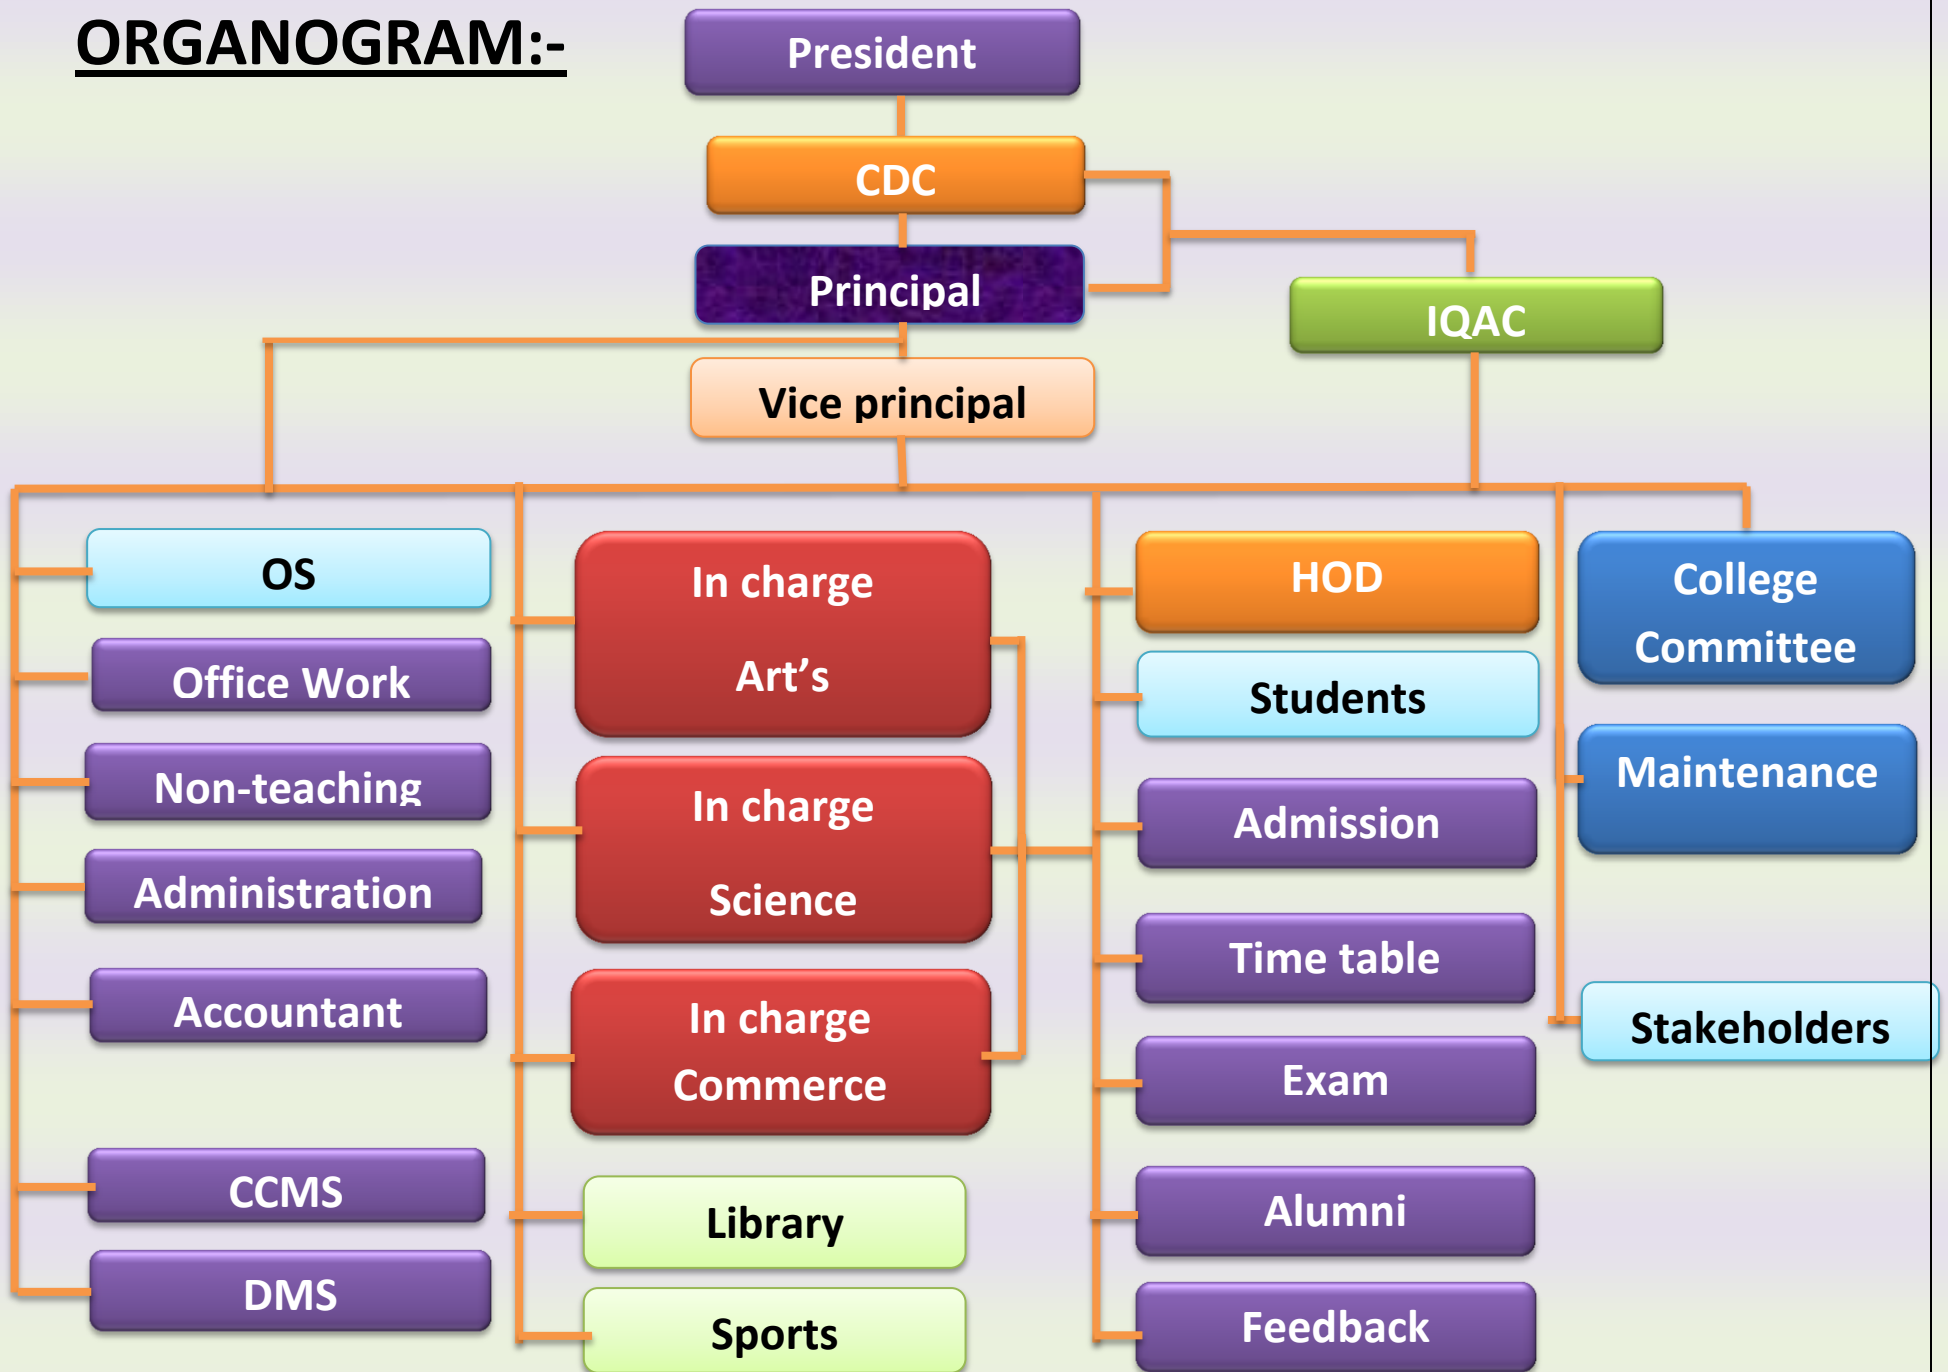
ORGANOGRAM:-

President

CDC

Principal

IQAC

Vice principal

OS

Office Work

Non-teaching

Administration

Accountant

CCMS

DMS

In charge Art's

In charge Science

In charge Commerce

Library

Sports

HOD

Students

Admission

Time table

Exam

Alumni

Feedback

College Committee

Maintenance

Stakeholders